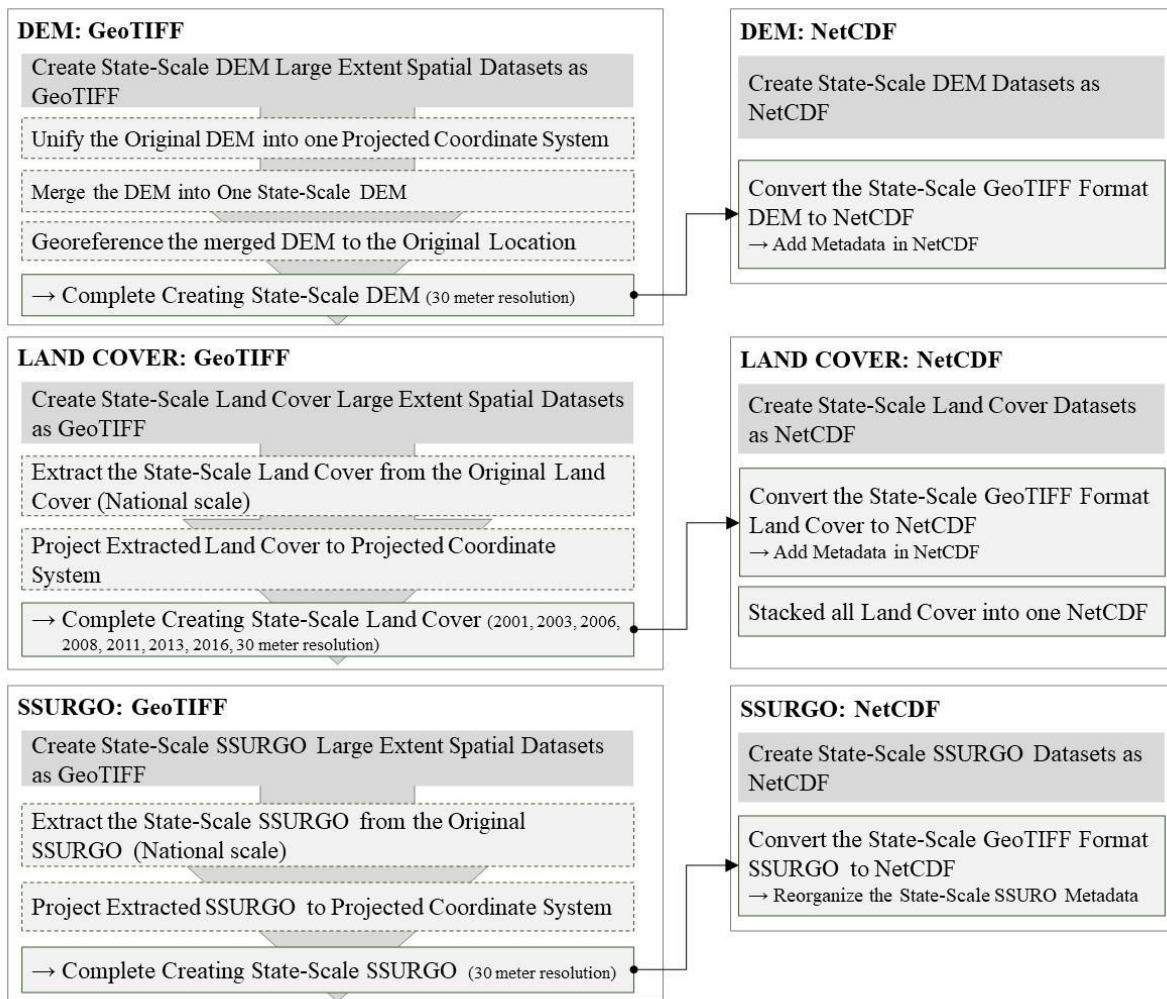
DEM: GeoTIFF

Create State-Scale DEM Large Extent Spatial Datasets as GeoTIFF

Unify the Original DEM into one Projected Coordinate System

Merge the DEM into One State-Scale DEM

Georeference the merged DEM to the Original Location

→ Complete Creating State-Scale DEM (30 meter resolution)

DEM: NetCDF

Create State-Scale DEM Datasets as NetCDF

Convert the State-Scale GeoTIFF Format DEM to NetCDF
→ Add Metadata in NetCDF

LAND COVER: GeoTIFF

Create State-Scale Land Cover Large Extent Spatial Datasets as GeoTIFF

Extract the State-Scale Land Cover from the Original Land Cover (National scale)

Project Extracted Land Cover to Projected Coordinate System

→ Complete Creating State-Scale Land Cover (2001, 2003, 2006, 2008, 2011, 2013, 2016, 30 meter resolution)

LAND COVER: NetCDF

Create State-Scale Land Cover Datasets as NetCDF

Convert the State-Scale GeoTIFF Format Land Cover to NetCDF
→ Add Metadata in NetCDF

Stacked all Land Cover into one NetCDF

SSURGO: GeoTIFF

Create State-Scale SSURGO Large Extent Spatial Datasets as GeoTIFF

Extract the State-Scale SSURGO from the Original SSURGO (National scale)

Project Extracted SSURGO to Projected Coordinate System

→ Complete Creating State-Scale SSURGO (30 meter resolution)

SSURGO: NetCDF

Create State-Scale SSURGO Datasets as NetCDF

Convert the State-Scale GeoTIFF Format SSURGO to NetCDF
→ Reorganize the State-Scale SSURO Metadata